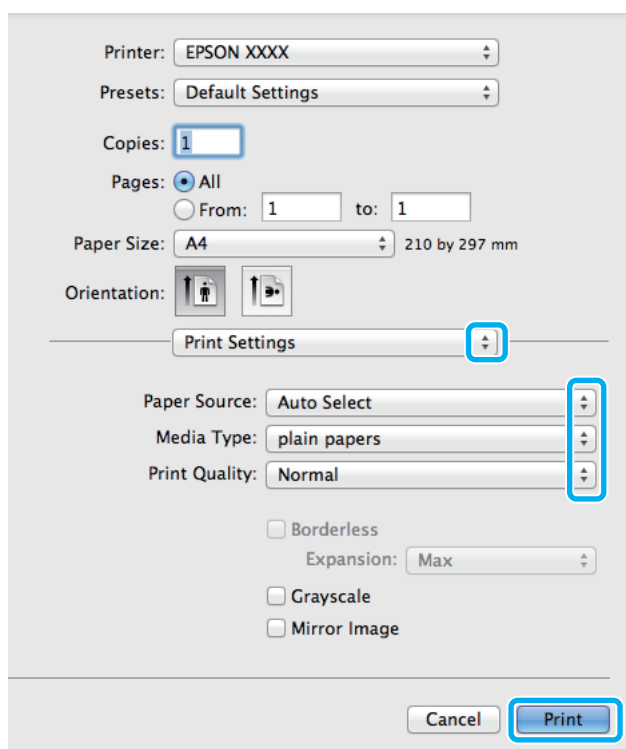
Printer: EPSON XXXX

Presets: Default Settings

Copies: 1

Pages: All

From: 1 to: 1

Paper Size: A4 210 by 297 mm

Orientation:

Print Settings

Paper Source: Auto Select

Media Type: plain papers

Print Quality: Normal

Borderless

Expansion: Max

Grayscale

Mirror Image

Cancel

Print